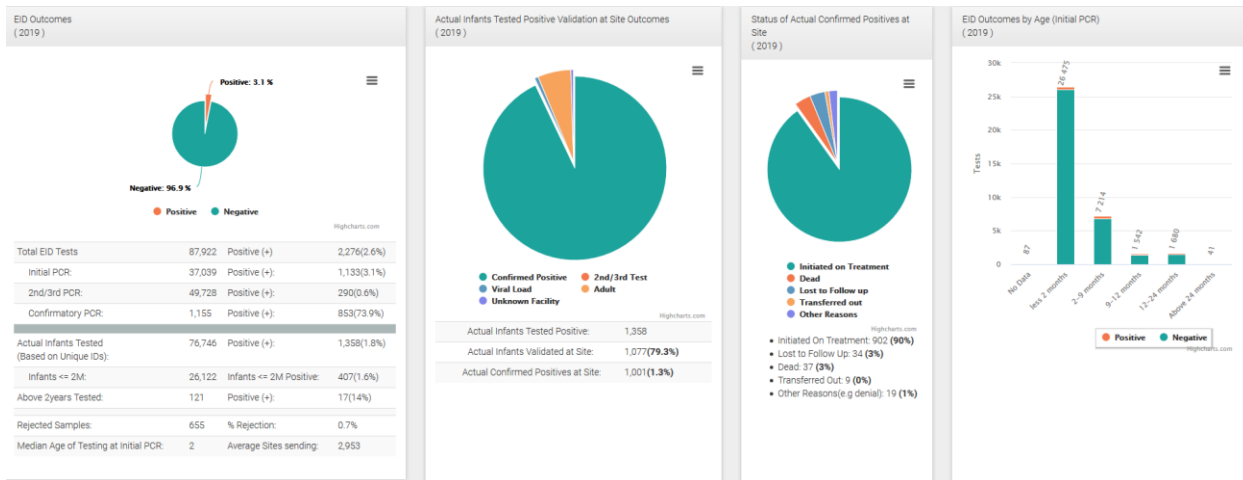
EID Outcomes
( 2019 )

Positive: 3.1 %

Negative: 96.9 %

Positive Negative

Highcharts.com

| Total EID Tests | 87,922 | Positive (+) | 2,276(2.6%) |
|---|---|---|---|
| Initial PCR: | 37,039 | Positive (+): | 1,133(3.1%) |
| 2nd/3rd PCR: | 49,728 | Positive (+): | 290(0.6%) |
| Confirmatory PCR: | 1,155 | Positive (+): | 853(73.9%) |
| Actual Infants Tested (Based on Unique IDs): | 76,746 | Positive (+): | 1,358(1.8%) |
| Infants <= 2M: | 26,122 | Infants <= 2M Positive: | 407(1.6%) |
| Above 2years Tested: | 121 | Positive (+): | 17(14%) |
| Rejected Samples: | 655 | % Rejection: | 0.7% |
| Median Age of Testing at Initial PCR: | 2 | Average Sites sending: | 2,953 |

Actual Infants Tested Positive Validation at Site Outcomes
( 2019 )

Confirmed Positive 2nd/3rd Test
Viral Load Adult
Unknown Facility

Highcharts.com

| Actual Infants Tested Positive: | 1,358 |
|---|---|
| Actual Infants Validated at Site: | 1,077(**79.3%**) |
| Actual Confirmed Positives at Site: | 1,001(**1.3%**) |

Status of Actual Confirmed Positives at Site
( 2019 )

Initiated on Treatment
Dead
Lost to Follow up
Transferred out
Other Reasons

Highcharts.com

• Initiated On Treatment: 902 **(90%)**
• Lost to Follow Up: 34 **(3%)**
• Dead: 37 **(3%)**
• Transferred Out: 9 **(0%)**
• Other Reasons(e.g denial): 19 **(1%)**

EID Outcomes by Age (Initial PCR)
( 2019 )

30k
25k
20k
15k
10k
5k
0

Tests

87
26 475
7 214
1 542
1 680
41

No Data
less 2 months
2-9 months
9-12 months
12-24 months
Above 24 months

Positive Negative

Highcharts.com